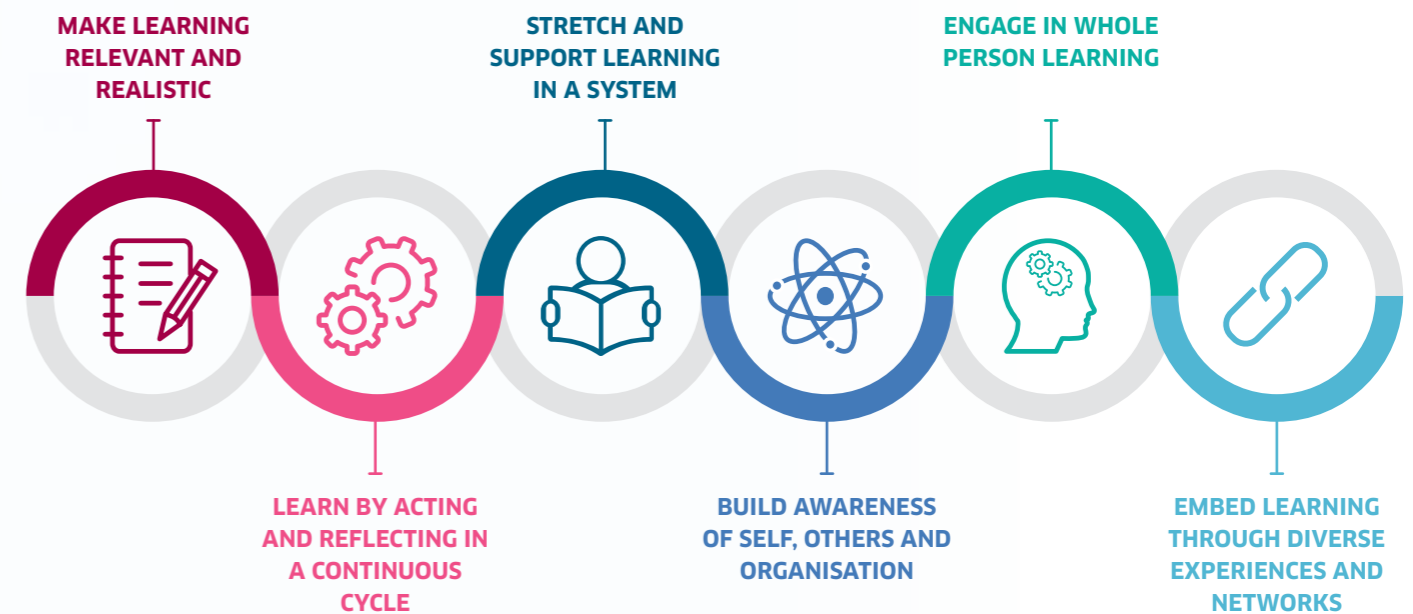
MAKE LEARNING RELEVANT AND REALISTIC

STRETCH AND SUPPORT LEARNING IN A SYSTEM

ENGAGE IN WHOLE PERSON LEARNING

LEARN BY ACTING AND REFLECTING IN A CONTINUOUS CYCLE

BUILD AWARENESS OF SELF, OTHERS AND ORGANISATION

EMBED LEARNING THROUGH DIVERSE EXPERIENCES AND NETWORKS